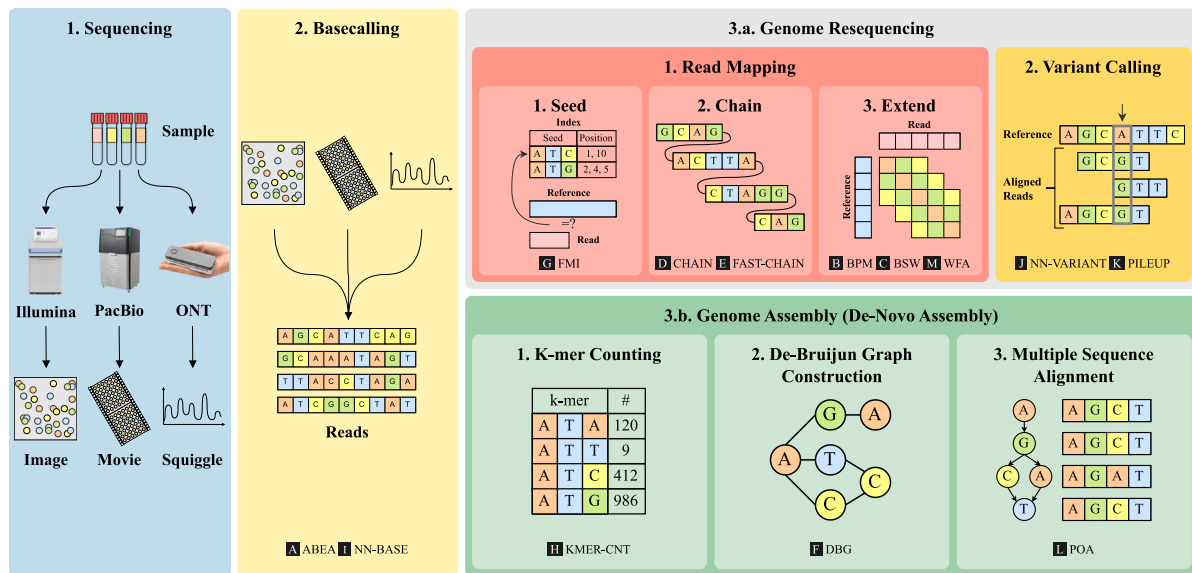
1. Sequencing

Sample

Illumina PacBio ONT

Image Movie Squiggle

2. Basecalling

A G C A T T C A G
G C A A A T A G T
T T A C C T A G A
A T C G G C T A T

Reads

A ABEA I NN-BASE

3.a. Genome Resequencing

1. Read Mapping

1. Seed

Index

| Seed | | | Position |
|---|---|---|---|
| A | T | C | 1, 10 |
| A | T | G | 2, 4, 5 |

Reference

=?

Read

G FMI

2. Chain

G C A G
A C T T A
C T A G G
C A G

D CHAIN E FAST-CHAIN

3. Extend

Read

Reference

B BPM C BSW M WFA

2. Variant Calling

Reference A G C A T T C

Aligned Reads

G C G T
G T T
A G C G T

J NN-VARIANT K PILEUP

3.b. Genome Assembly (De-Novo Assembly)

1. K-mer Counting

| k-mer | | | # |
|---|---|---|---|
| A | T | A | 120 |
| A | T | T | 9 |
| A | T | C | 412 |
| A | T | G | 986 |

H KMER-CNT

2. De-Bruijun Graph Construction

G A A T C C

F DBG

3. Multiple Sequence Alignment

A G C A T

A G C T
A G C T
A G A T
A G C T

L POA